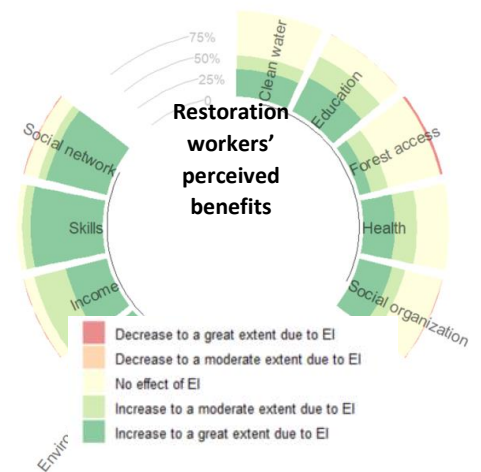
75%
50%
25%
0

Clean water
Education
Forest access
Health
Social organization
Social network
Skills
Income
Envir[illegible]

Restoration workers' perceived benefits

Decrease to a great extent due to EI
Decrease to a moderate extent due to EI
No effect of EI
Increase to a moderate extent due to EI
Increase to a great extent due to EI